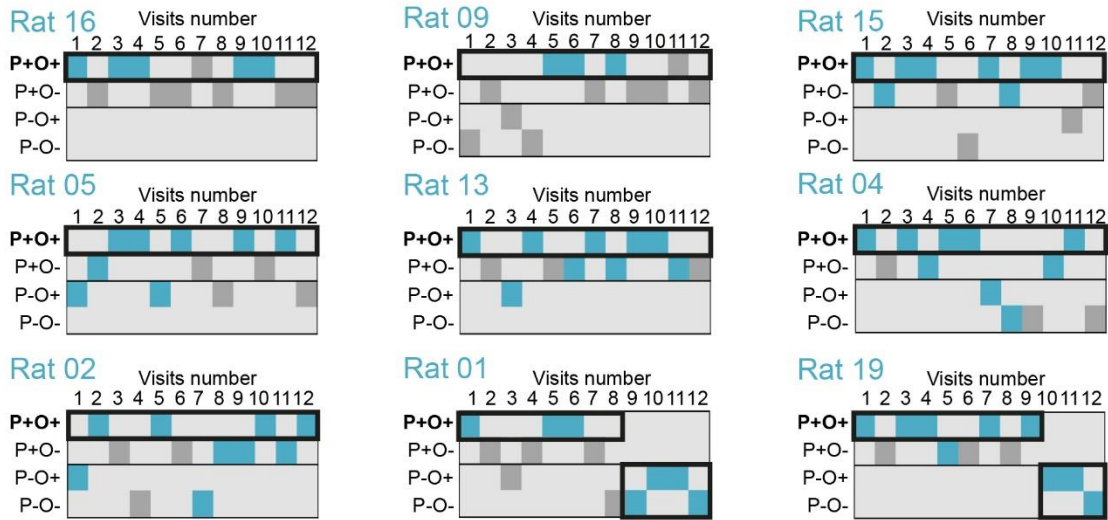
Rat 16 Visits number
1 2 3 4 5 6 7 8 9 10 11 12
P+O+
P+O-
P-O+
P-O-

Rat 09 Visits number
1 2 3 4 5 6 7 8 9 10 11 12
P+O+
P+O-
P-O+
P-O-

Rat 15 Visits number
1 2 3 4 5 6 7 8 9 10 11 12
P+O+
P+O-
P-O+
P-O-

Rat 05 Visits number
1 2 3 4 5 6 7 8 9 10 11 12
P+O+
P+O-
P-O+
P-O-

Rat 13 Visits number
1 2 3 4 5 6 7 8 9 10 11 12
P+O+
P+O-
P-O+
P-O-

Rat 04 Visits number
1 2 3 4 5 6 7 8 9 10 11 12
P+O+
P+O-
P-O+
P-O-

Rat 02 Visits number
1 2 3 4 5 6 7 8 9 10 11 12
P+O+
P+O-
P-O+
P-O-

Rat 01 Visits number
1 2 3 4 5 6 7 8 9 10 11 12
P+O+
P+O-
P-O+
P-O-

Rat 19 Visits number
1 2 3 4 5 6 7 8 9 10 11 12
P+O+
P+O-
P-O+
P-O-